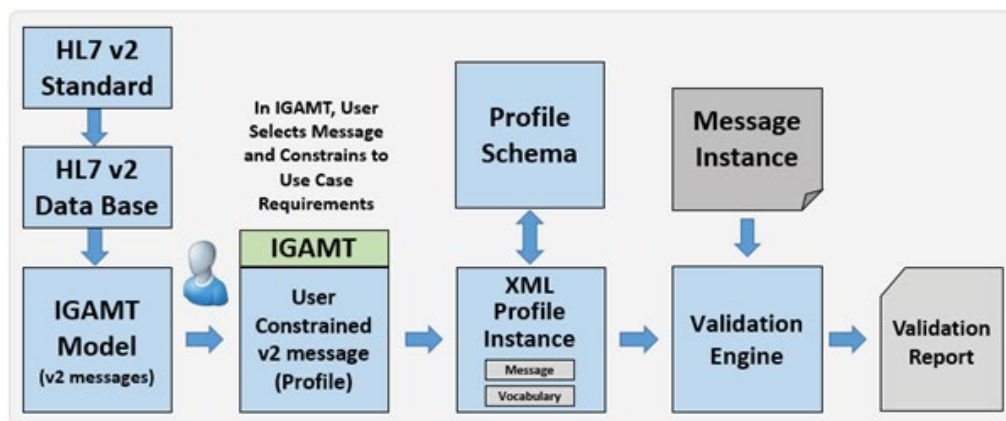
HL7 v2 Standard

HL7 v2 Data Base

IGAMT Model (v2 messages)

In IGAMT, User Selects Message and Constrains to Use Case Requirements

IGAMT

User Constrained v2 message (Profile)

Profile Schema

XML Profile Instance

Message

Vocabulary

Message Instance

Validation Engine

Validation Report